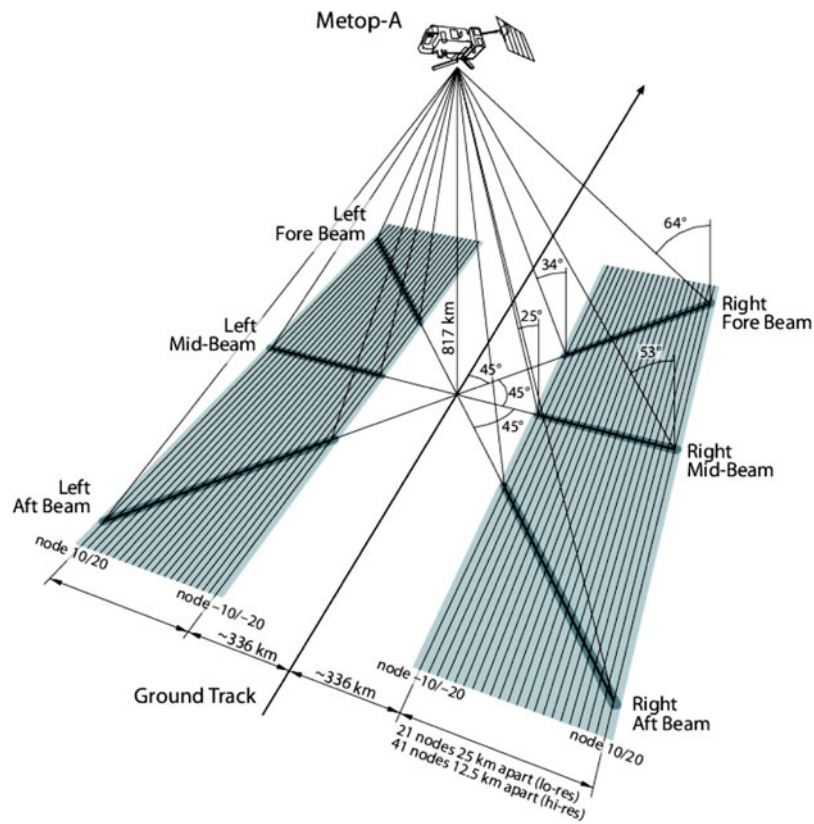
Metop-A

Left Fore Beam

64°

34°

25°

817 km

Right Fore Beam

Left Mid-Beam

53°

45°

45°

45°

Right Mid-Beam

Left Aft Beam

node 10/20

node −10/−20

~336 km

~336 km

node −10/−20

Ground Track

Right Aft Beam

node 10/20

21 nodes 25 km apart (lo-res)
41 nodes 12.5 km apart (hi-res)